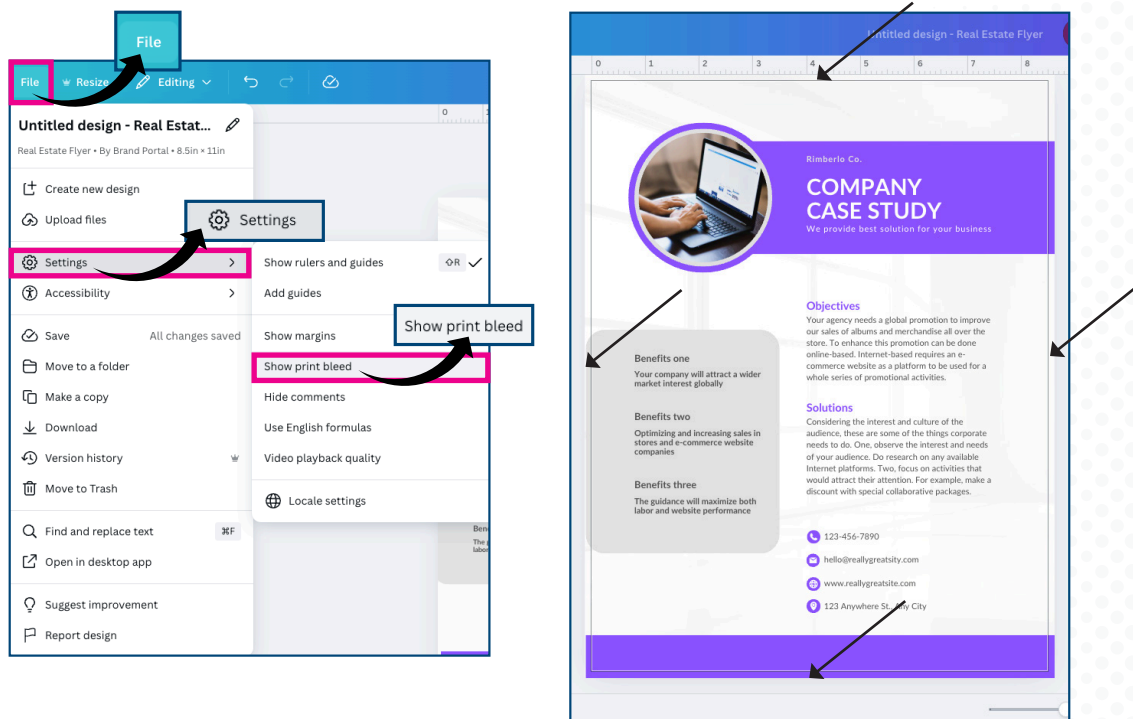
File

File Resize Editing

Untitled design - Real Estat...

Real Estate Flyer • By Brand Portal • 8.5in × 11in

Create new design

Upload files

Settings

Settings

Accessibility

Save All changes saved

Move to a folder

Make a copy

Download

Version history

Move to Trash

Find and replace text ⌘F

Open in desktop app

Suggest improvement

Report design

Show rulers and guides ⇧R

Add guides

Show margins

Show print bleed

Show print bleed

Hide comments

Use English formulas

Video playback quality

Locale settings

Untitled design - Real Estate Flyer

0 1 2 3 4 5 6 7 8

Rimberlo Co.

COMPANY CASE STUDY

We provide best solution for your business

Objectives

Your agency needs a global promotion to improve our sales of albums and merchandise all over the store. To enhance this promotion can be done online-based. Internet-based requires an e-commerce website as a platform to be used for a whole series of promotional activities.

Solutions

Considering the interest and culture of the audience, these are some of the things corporate needs to do. One, observe the interest and needs of your audience. Do research on any available Internet platforms. Two, focus on activities that would attract their attention. For example, make a discount with special collaborative packages.

Benefits one

Your company will attract a wider market interest globally

Benefits two

Optimizing and increasing sales in stores and e-commerce website companies

Benefits three

The guidance will maximize both labor and website performance

123-456-7890

hello@reallygreatsity.com

www.reallygreatsite.com

123 Anywhere St., Any City